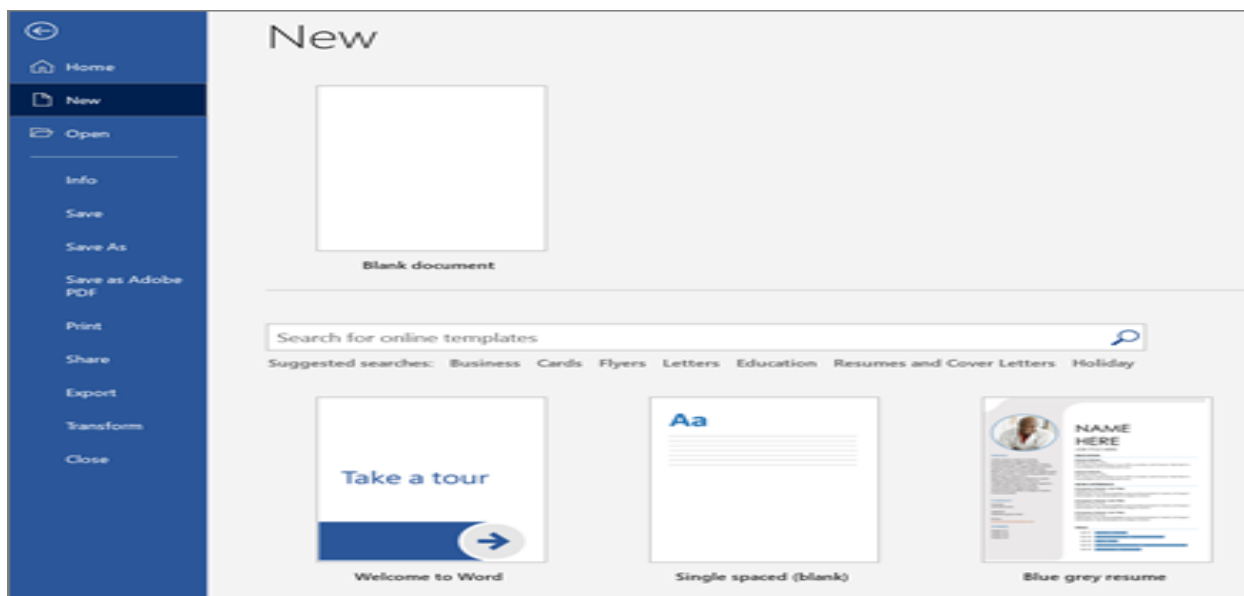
Home
New
Open
Info
Save
Save As
Save as Adobe PDF
Print
Share
Export
Transform
Close

New

Blank document

Search for online templates

Suggested searches: Business Cards Flyers Letters Education Resumes and Cover Letters Holiday

Take a tour

Welcome to Word

Aa

Single spaced (blank)

NAME HERE

Blue grey resume